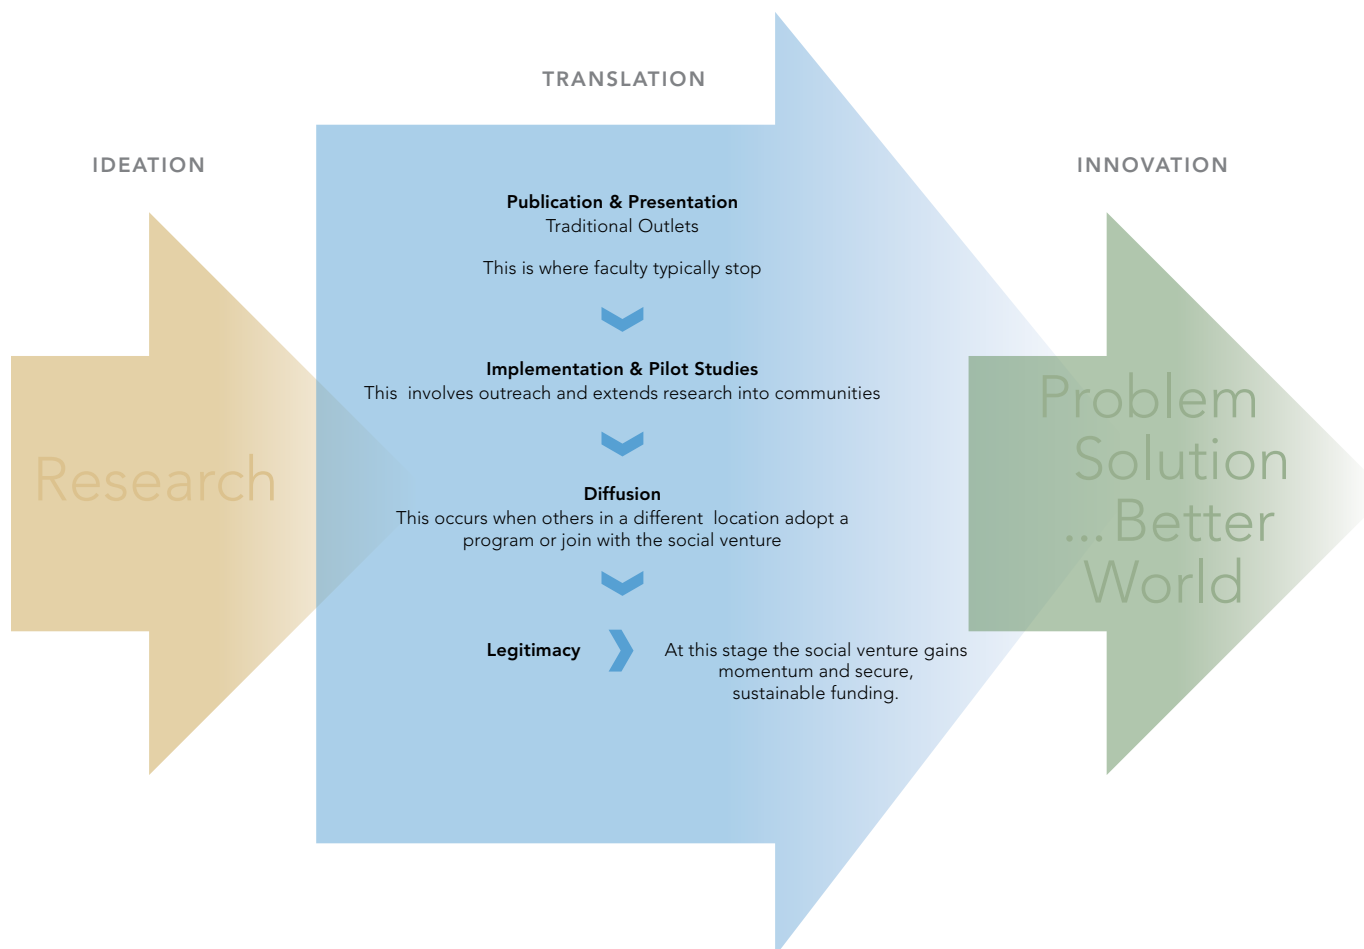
TRANSLATION

IDEATION

INNOVATION

Research

**Publication & Presentation**
Traditional Outlets

This is where faculty typically stop

**Implementation & Pilot Studies**
This involves outreach and extends research into communities

**Diffusion**
This occurs when others in a different location adopt a program or join with the social venture

**Legitimacy**

At this stage the social venture gains momentum and secure, sustainable funding.

Problem
Solution
... Better
World